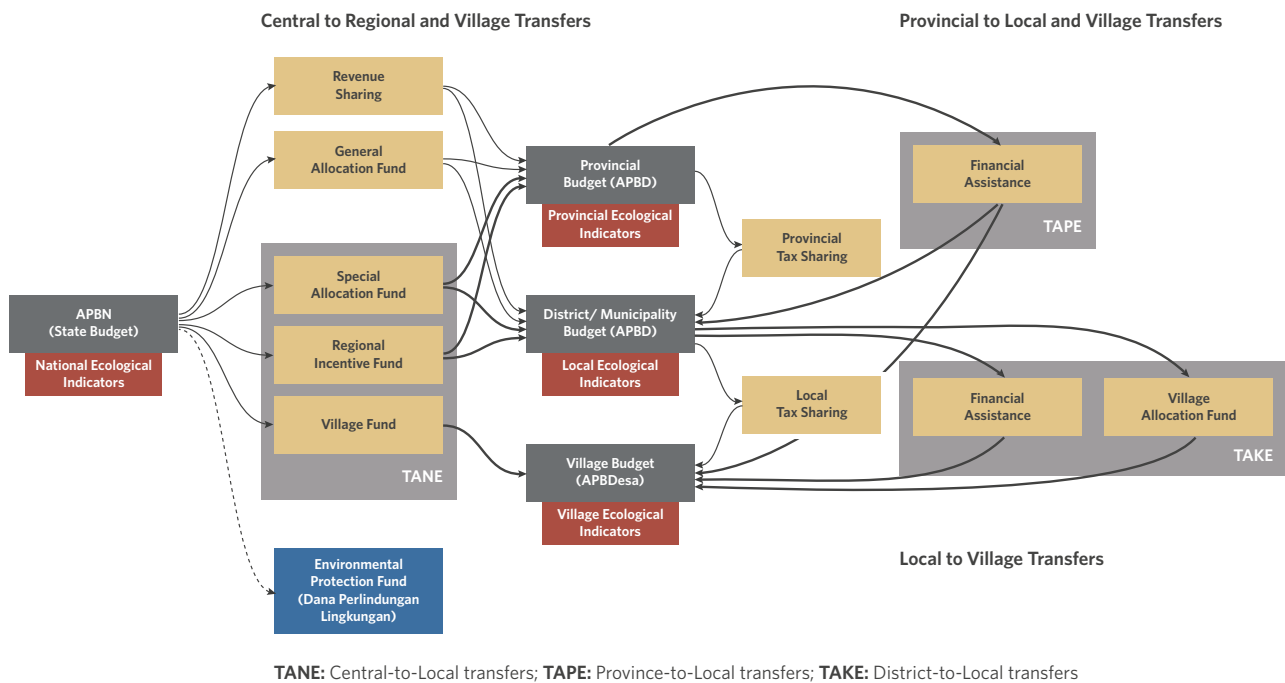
Central to Regional and Village Transfers

Provincial to Local and Village Transfers

Revenue Sharing

General Allocation Fund

Special Allocation Fund

Regional Incentive Fund

Village Fund

TANE

APBN (State Budget)

National Ecological Indicators

Provincial Budget (APBD)

Provincial Ecological Indicators

District/ Municipality Budget (APBD)

Local Ecological Indicators

Village Budget (APBDesa)

Village Ecological Indicators

Provincial Tax Sharing

Local Tax Sharing

Financial Assistance

TAPE

Financial Assistance

Village Allocation Fund

TAKE

Environmental Protection Fund (Dana Perlindungan Lingkungan)

Local to Village Transfers

**TANE:** Central-to-Local transfers; **TAPE:** Province-to-Local transfers; **TAKE:** District-to-Local transfers